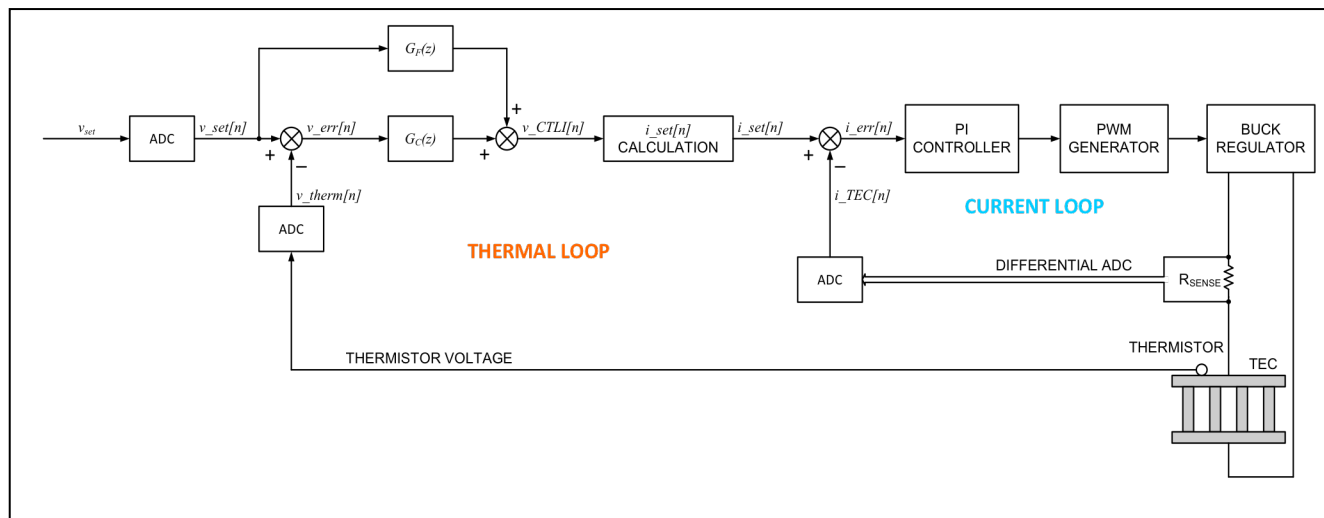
$v_{set}$
ADC
v_set[n]
$G_F(z)$
+
v_err[n]
+
−
$G_C(z)$
+
v_CTLI[n]
i_set[n]
CALCULATION
i_set[n]
+
−
i_err[n]
PI CONTROLLER
PWM GENERATOR
BUCK REGULATOR
v_therm[n]
ADC
i_TEC[n]
CURRENT LOOP
THERMAL LOOP
ADC
DIFFERENTIAL ADC
$R_{SENSE}$
THERMISTOR VOLTAGE
THERMISTOR
TEC